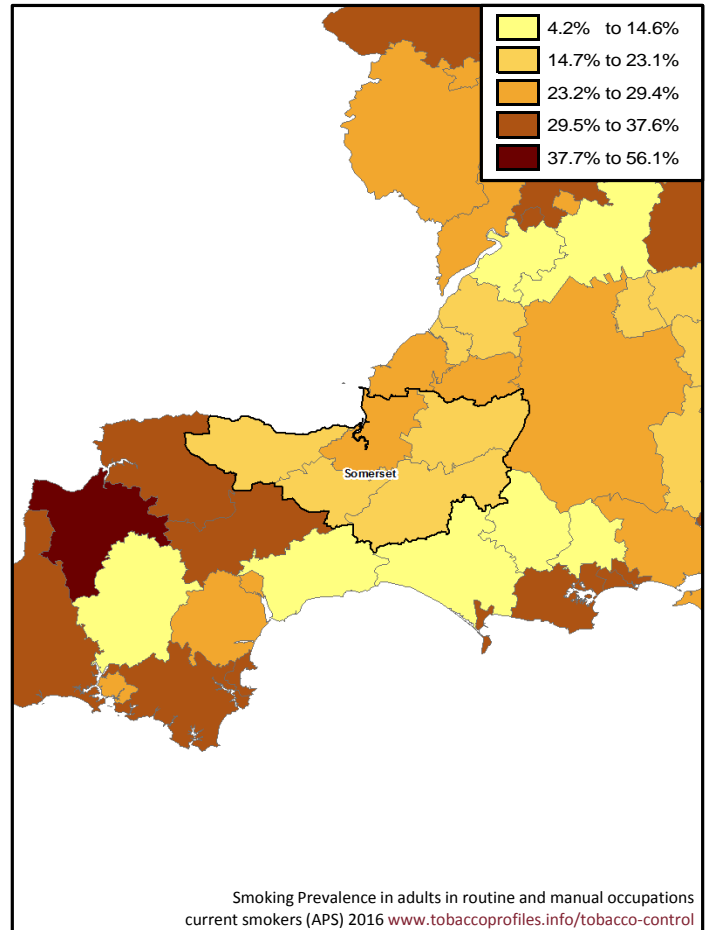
4.2% to 14.6%
14.7% to 23.1%
23.2% to 29.4%
29.5% to 37.6%
37.7% to 56.1%

Somerset

Smoking Prevalence in adults in routine and manual occupations current smokers (APS) 2016 www.tobaccoprofiles.info/tobacco-control